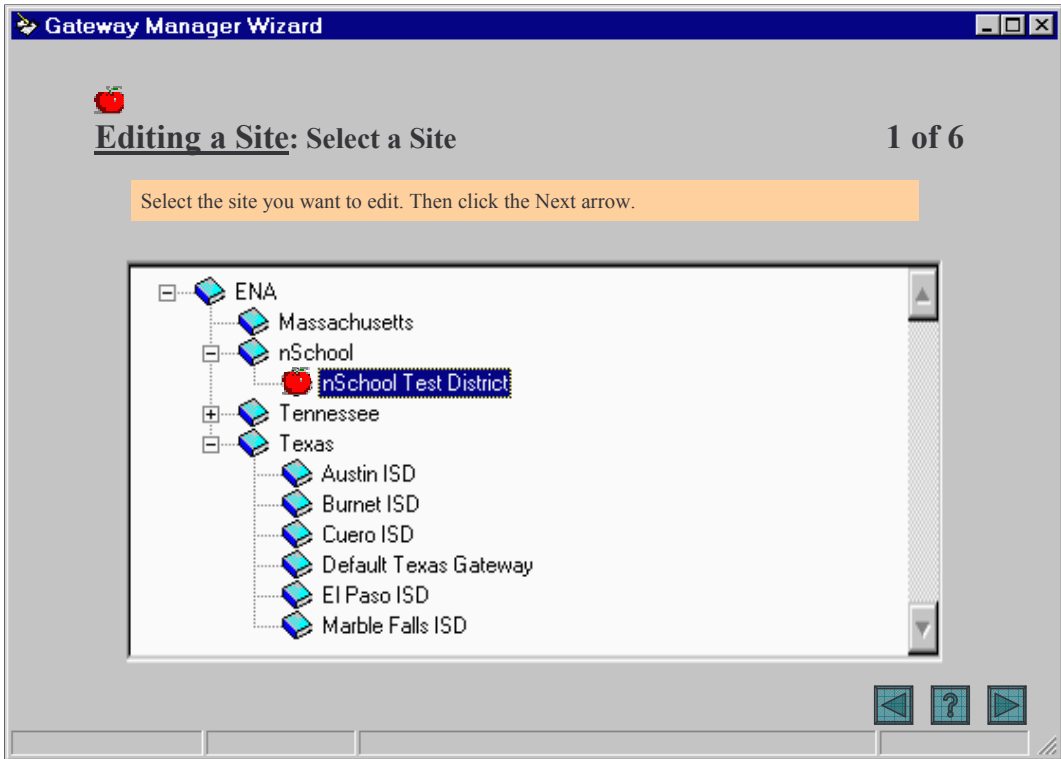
Gateway Manager Wizard

Editing a Site: Select a Site

1 of 6

Select the site you want to edit. Then click the Next arrow.

ENA
Massachusetts
nSchool
nSchool Test District
Tennessee
Texas
Austin ISD
Burnet ISD
Cuero ISD
Default Texas Gateway
El Paso ISD
Marble Falls ISD

?